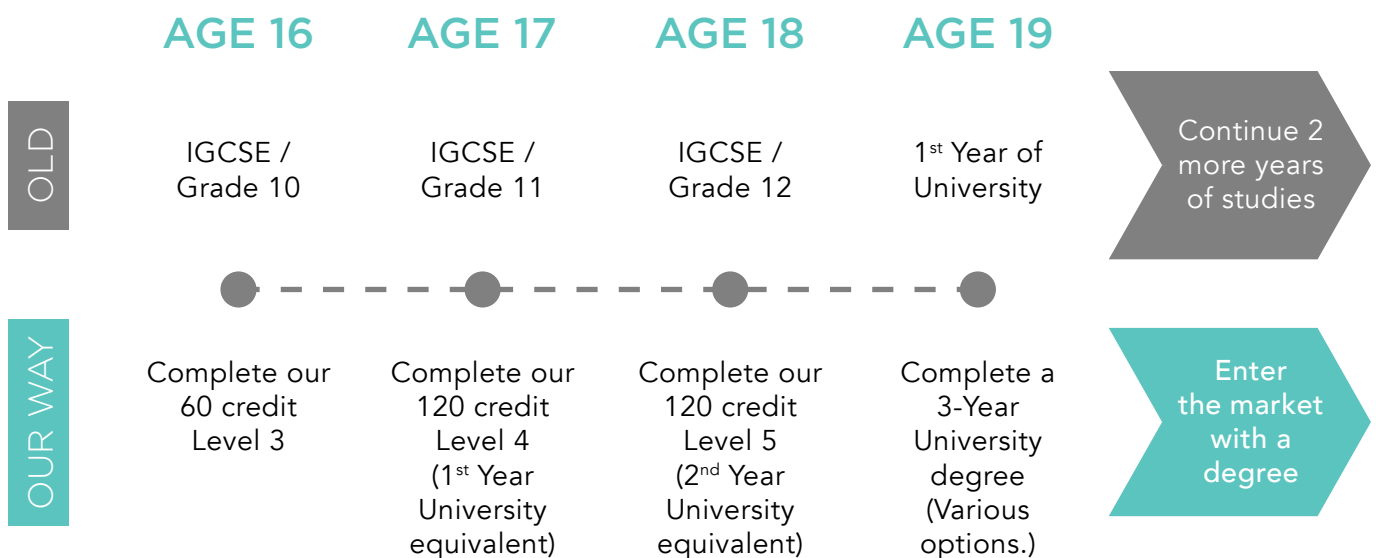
AGE 16 AGE 17 AGE 18 AGE 19

OLD

IGCSE / Grade 10

IGCSE / Grade 11

IGCSE / Grade 12

1$^{st}$ Year of University

Continue 2 more years of studies

OUR WAY

Complete our 60 credit Level 3

Complete our 120 credit Level 4 (1$^{st}$ Year University equivalent)

Complete our 120 credit Level 5 (2$^{nd}$ Year University equivalent)

Complete a 3-Year University degree (Various options.)

Enter the market with a degree